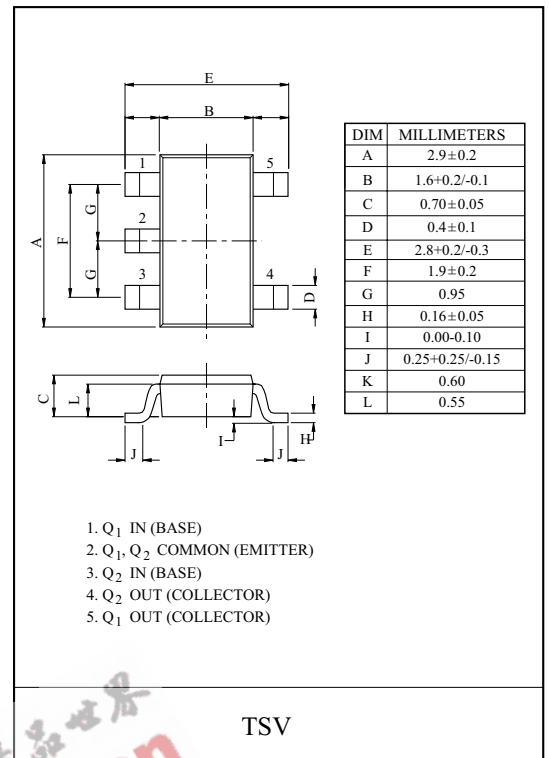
E
B
1
5
2
3
4
A
F
G
G
D
C
L
I
J
J
H

| DIM | MILLIMETERS |
|---|---|
| A | $2.9\pm0.2$ |
| B | 1.6+0.2/-0.1 |
| C | $0.70\pm0.05$ |
| D | $0.4\pm0.1$ |
| E | 2.8+0.2/-0.3 |
| F | $1.9\pm0.2$ |
| G | 0.95 |
| H | $0.16\pm0.05$ |
| I | 0.00-0.10 |
| J | 0.25+0.25/-0.15 |
| K | 0.60 |
| L | 0.55 |

1. $Q_1$ IN (BASE)
2. $Q_1$, $Q_2$ COMMON (EMITTER)
3. $Q_2$ IN (BASE)
4. $Q_2$ OUT (COLLECTOR)
5. $Q_1$ OUT (COLLECTOR)

TSV